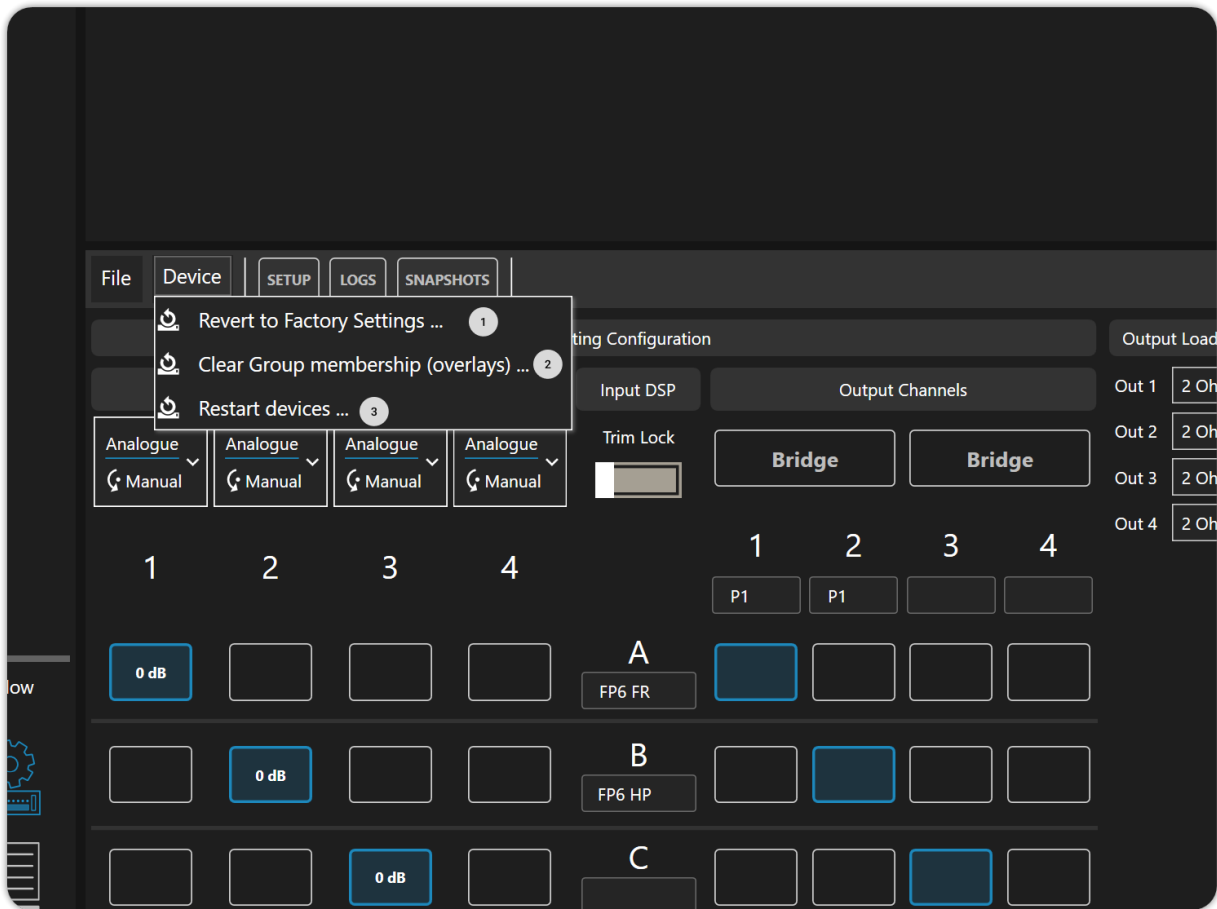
File
Device
SETUP
LOGS
SNAPSHOTS

Revert to Factory Settings ... 1
Clear Group membership (overlays) ... 2
Restart devices ... 3

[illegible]ting Configuration
Output Load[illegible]

Input DSP
Output Channels

Out 1 2 Oh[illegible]
Out 2 2 Oh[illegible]
Out 3 2 Oh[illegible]
Out 4 2 Oh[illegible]

Analogue Manual
Analogue Manual
Analogue Manual
Analogue Manual

Trim Lock

Bridge
Bridge

1 2 3 4

1 2 3 4
P1 P1

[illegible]low

0 dB
A
FP6 FR

0 dB
B
FP6 HP

0 dB
C